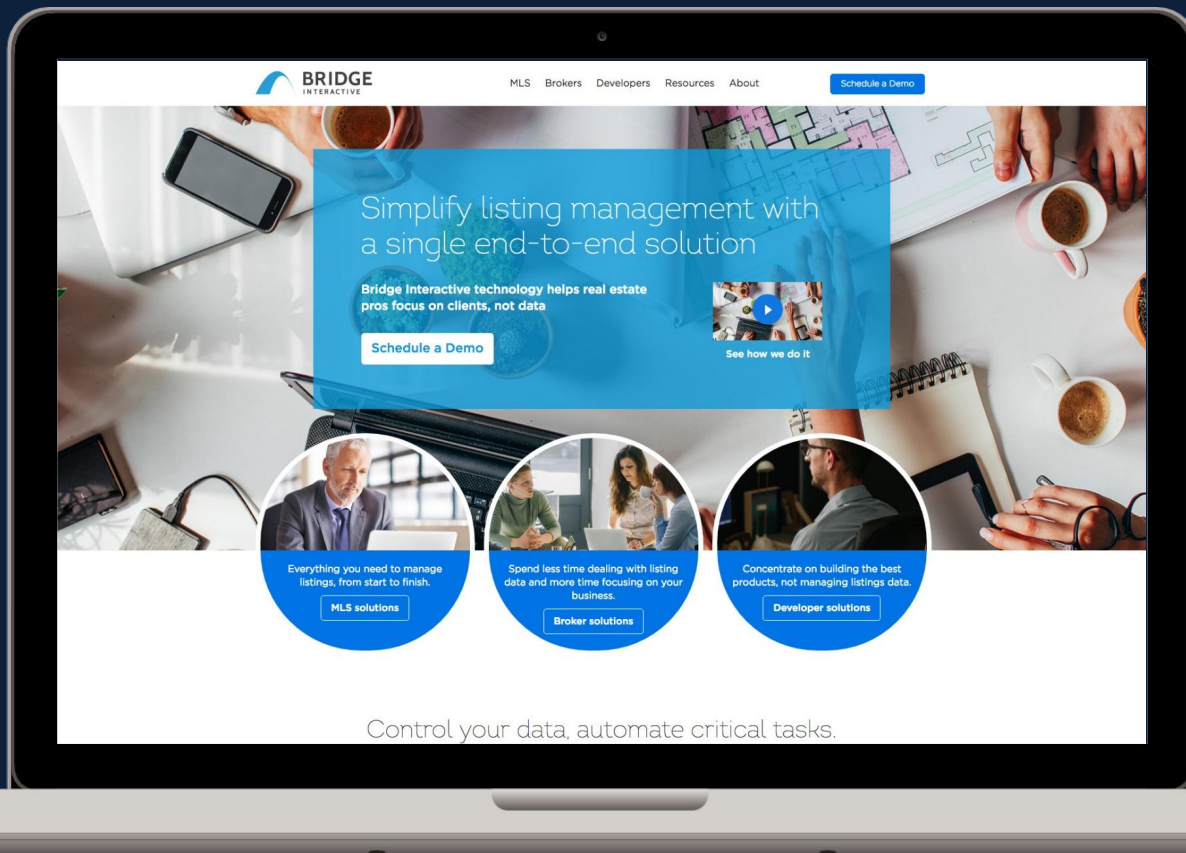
BRIDGE
INTERACTIVE

MLS Brokers Developers Resources About Schedule a Demo

Simplify listing management with a single end-to-end solution

Bridge Interactive technology helps real estate pros focus on clients, not data

Schedule a Demo

See how we do it

Everything you need to manage listings, from start to finish.

MLS solutions

Spend less time dealing with listing data and more time focusing on your business.

Broker solutions

Concentrate on building the best products, not managing listings data.

Developer solutions

Control your data, automate critical tasks.